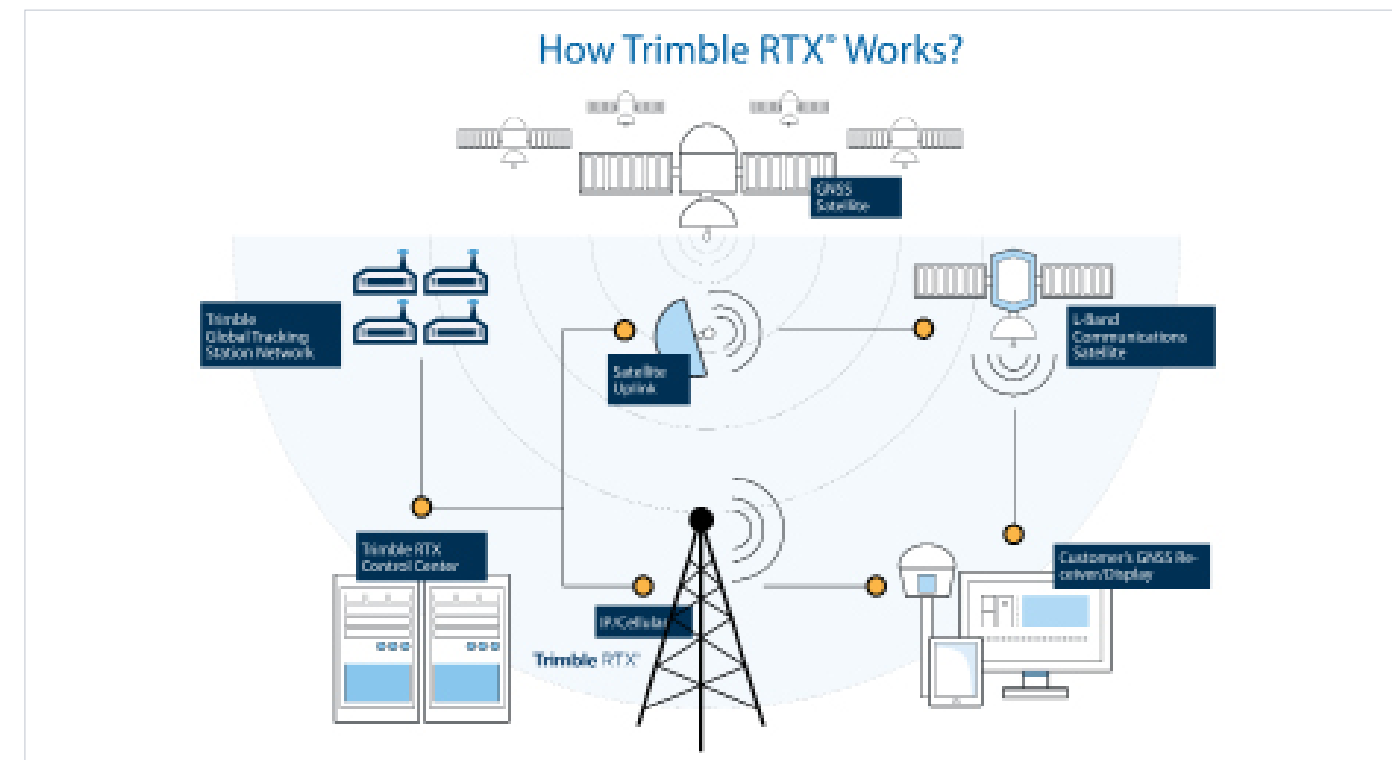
How Trimble RTX® Works?

GNSS Satellite

Trimble Global Tracking Station Network

Satellite Uplink

L-Band Communications Satellite

Trimble RTX Control Center

IP/Cellular

Trimble RTX

Customer's GNSS Receiver/Display